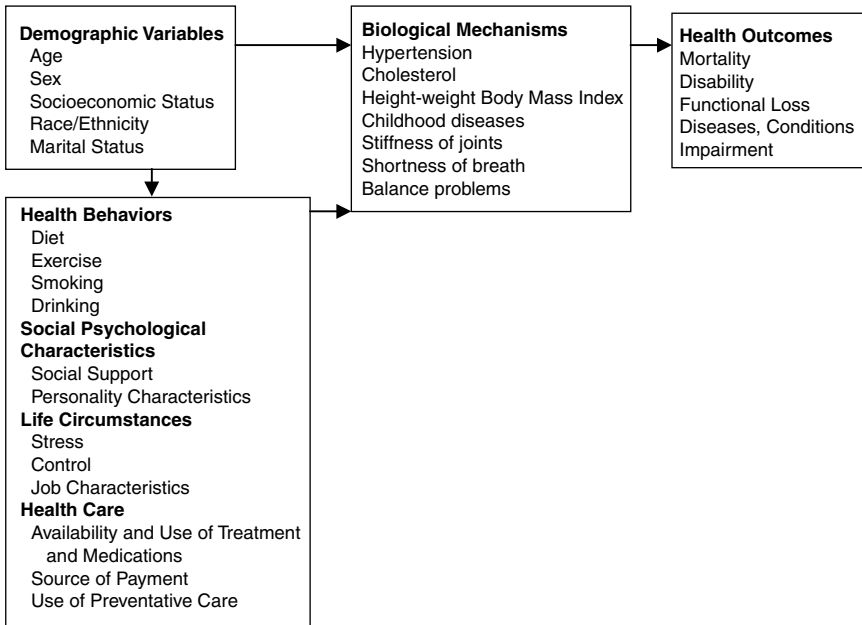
**Demographic Variables**
Age
Sex
Socioeconomic Status
Race/Ethnicity
Marital Status

**Biological Mechanisms**
Hypertension
Cholesterol
Height-weight Body Mass Index
Childhood diseases
Stiffness of joints
Shortness of breath
Balance problems

**Health Outcomes**
Mortality
Disability
Functional Loss
Diseases, Conditions
Impairment

**Health Behaviors**
Diet
Exercise
Smoking
Drinking
**Social Psychological Characteristics**
Social Support
Personality Characteristics
**Life Circumstances**
Stress
Control
Job Characteristics
**Health Care**
Availability and Use of Treatment and Medications
Source of Payment
Use of Preventative Care